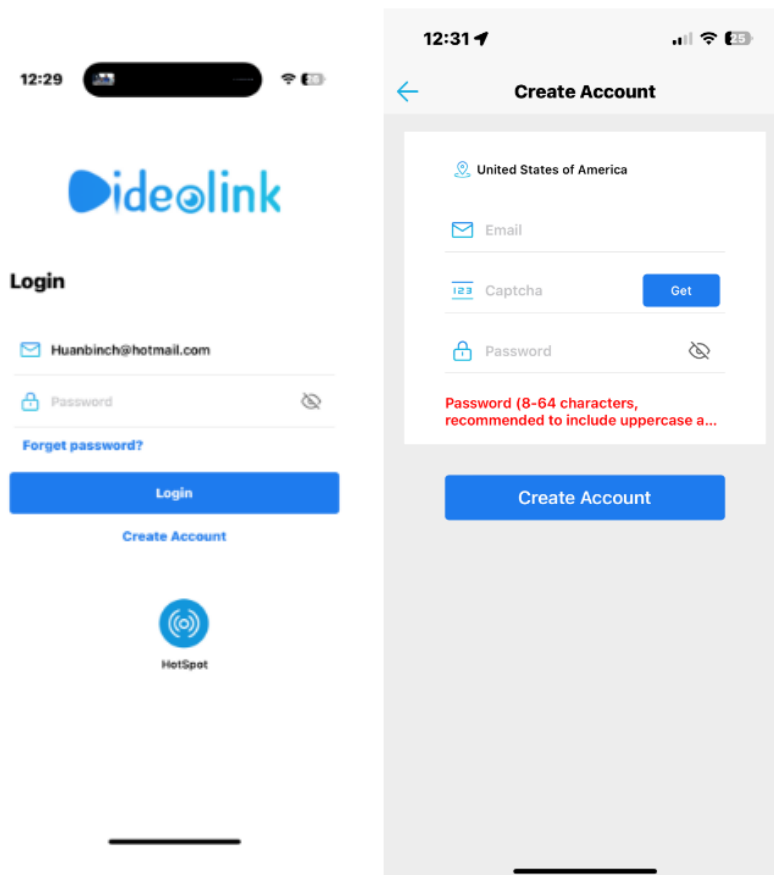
12:29

26

ideolink

Login

Huanbinch@hotmail.com

Password

Forget password?

Login

Create Account

HotSpot

12:31

25

Create Account

United States of America

Email

123

Captcha

Get

Password

Password (8-64 characters, recommended to include uppercase a...

Create Account